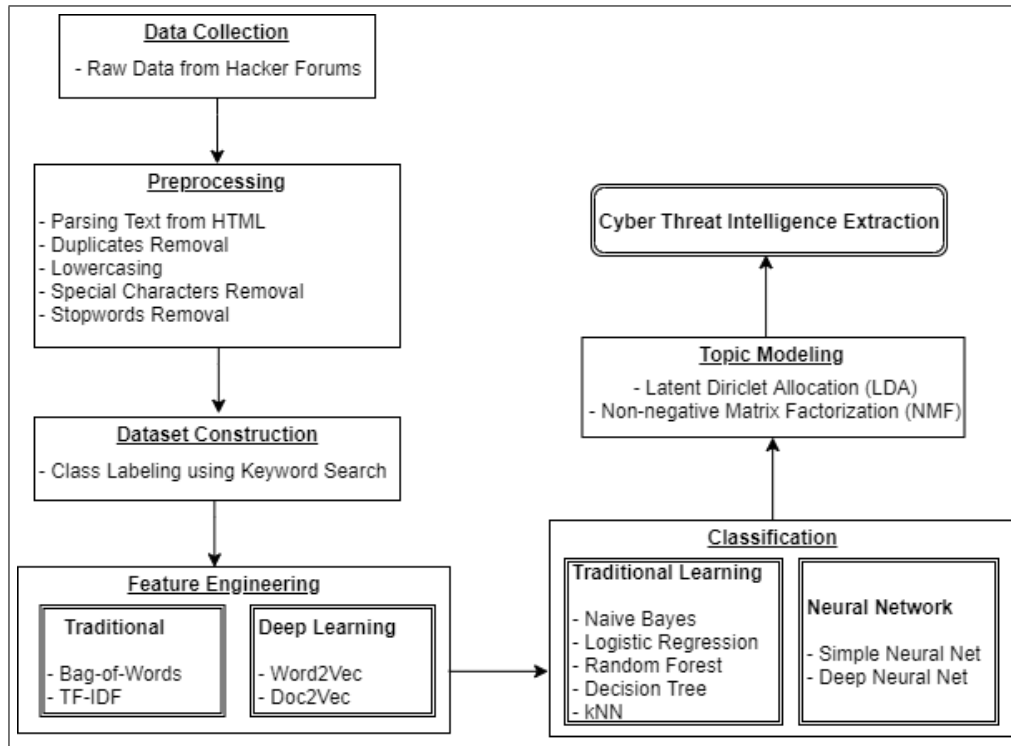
Data Collection
- Raw Data from Hacker Forums

Preprocessing
- Parsing Text from HTML
- Duplicates Removal
- Lowercasing
- Special Characters Removal
- Stopwords Removal

Dataset Construction
- Class Labeling using Keyword Search

Feature Engineering

Traditional
- Bag-of-Words
- TF-IDF

Deep Learning
- Word2Vec
- Doc2Vec

Classification

Traditional Learning
- Naive Bayes
- Logistic Regression
- Random Forest
- Decision Tree
- kNN

Neural Network
- Simple Neural Net
- Deep Neural Net

Topic Modeling
- Latent Diriclet Allocation (LDA)
- Non-negative Matrix Factorization (NMF)

Cyber Threat Intelligence Extraction